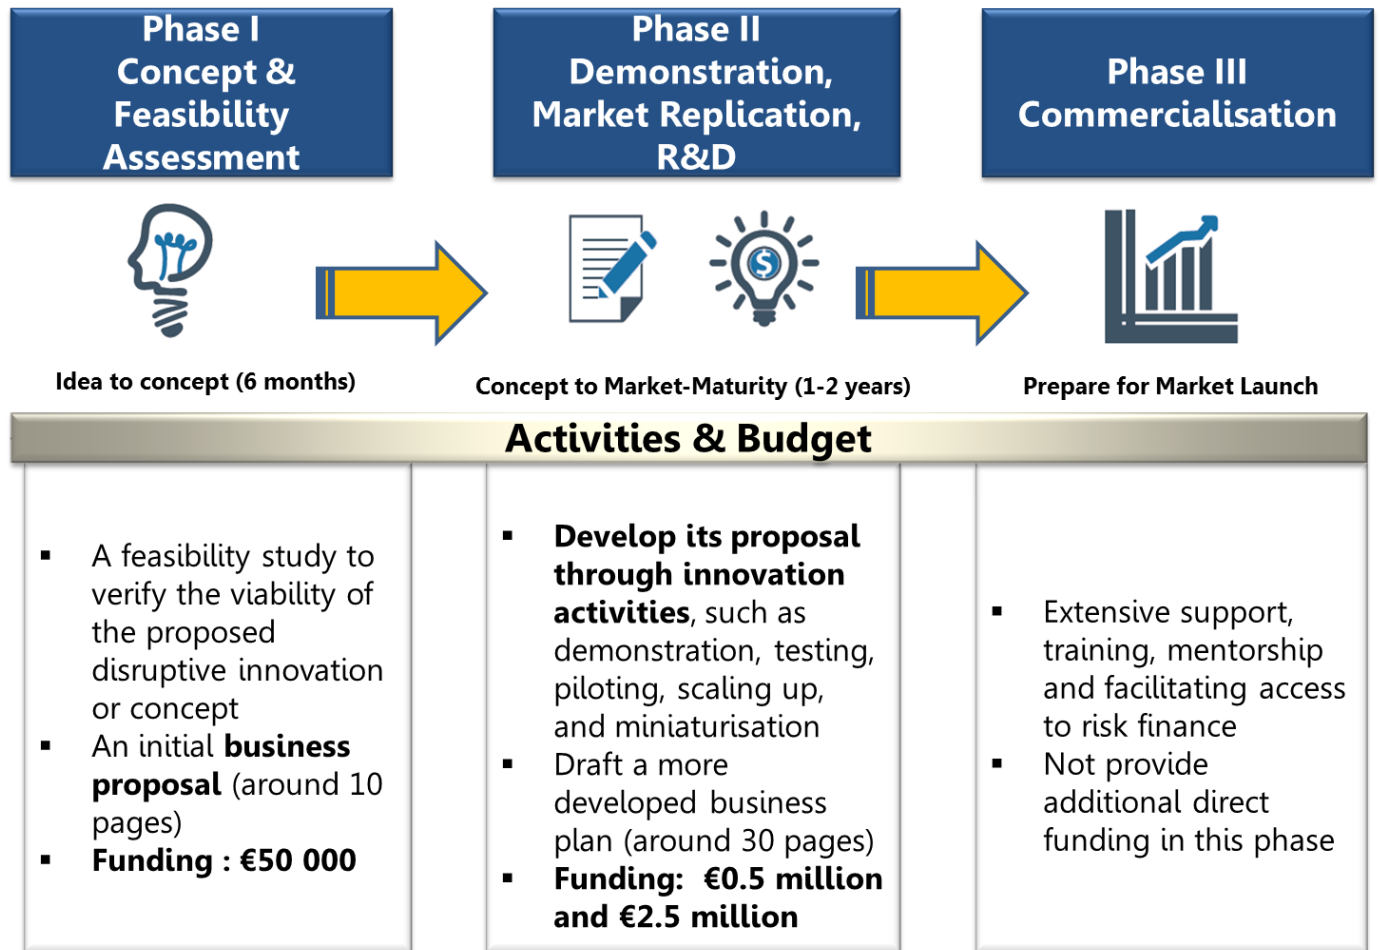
Phase I
Concept & Feasibility Assessment

Phase II
Demonstration, Market Replication, R&D

Phase III
Commercialisation

Idea to concept (6 months)

Concept to Market-Maturity (1-2 years)

Prepare for Market Launch

Activities & Budget

▪ A feasibility study to verify the viability of the proposed disruptive innovation or concept
▪ An initial **business proposal** (around 10 pages)
▪ **Funding : €50 000**

▪ **Develop its proposal through innovation activities**, such as demonstration, testing, piloting, scaling up, and miniaturisation
▪ Draft a more developed business plan (around 30 pages)
▪ **Funding: €0.5 million and €2.5 million**

▪ Extensive support, training, mentorship and facilitating access to risk finance
▪ Not provide additional direct funding in this phase